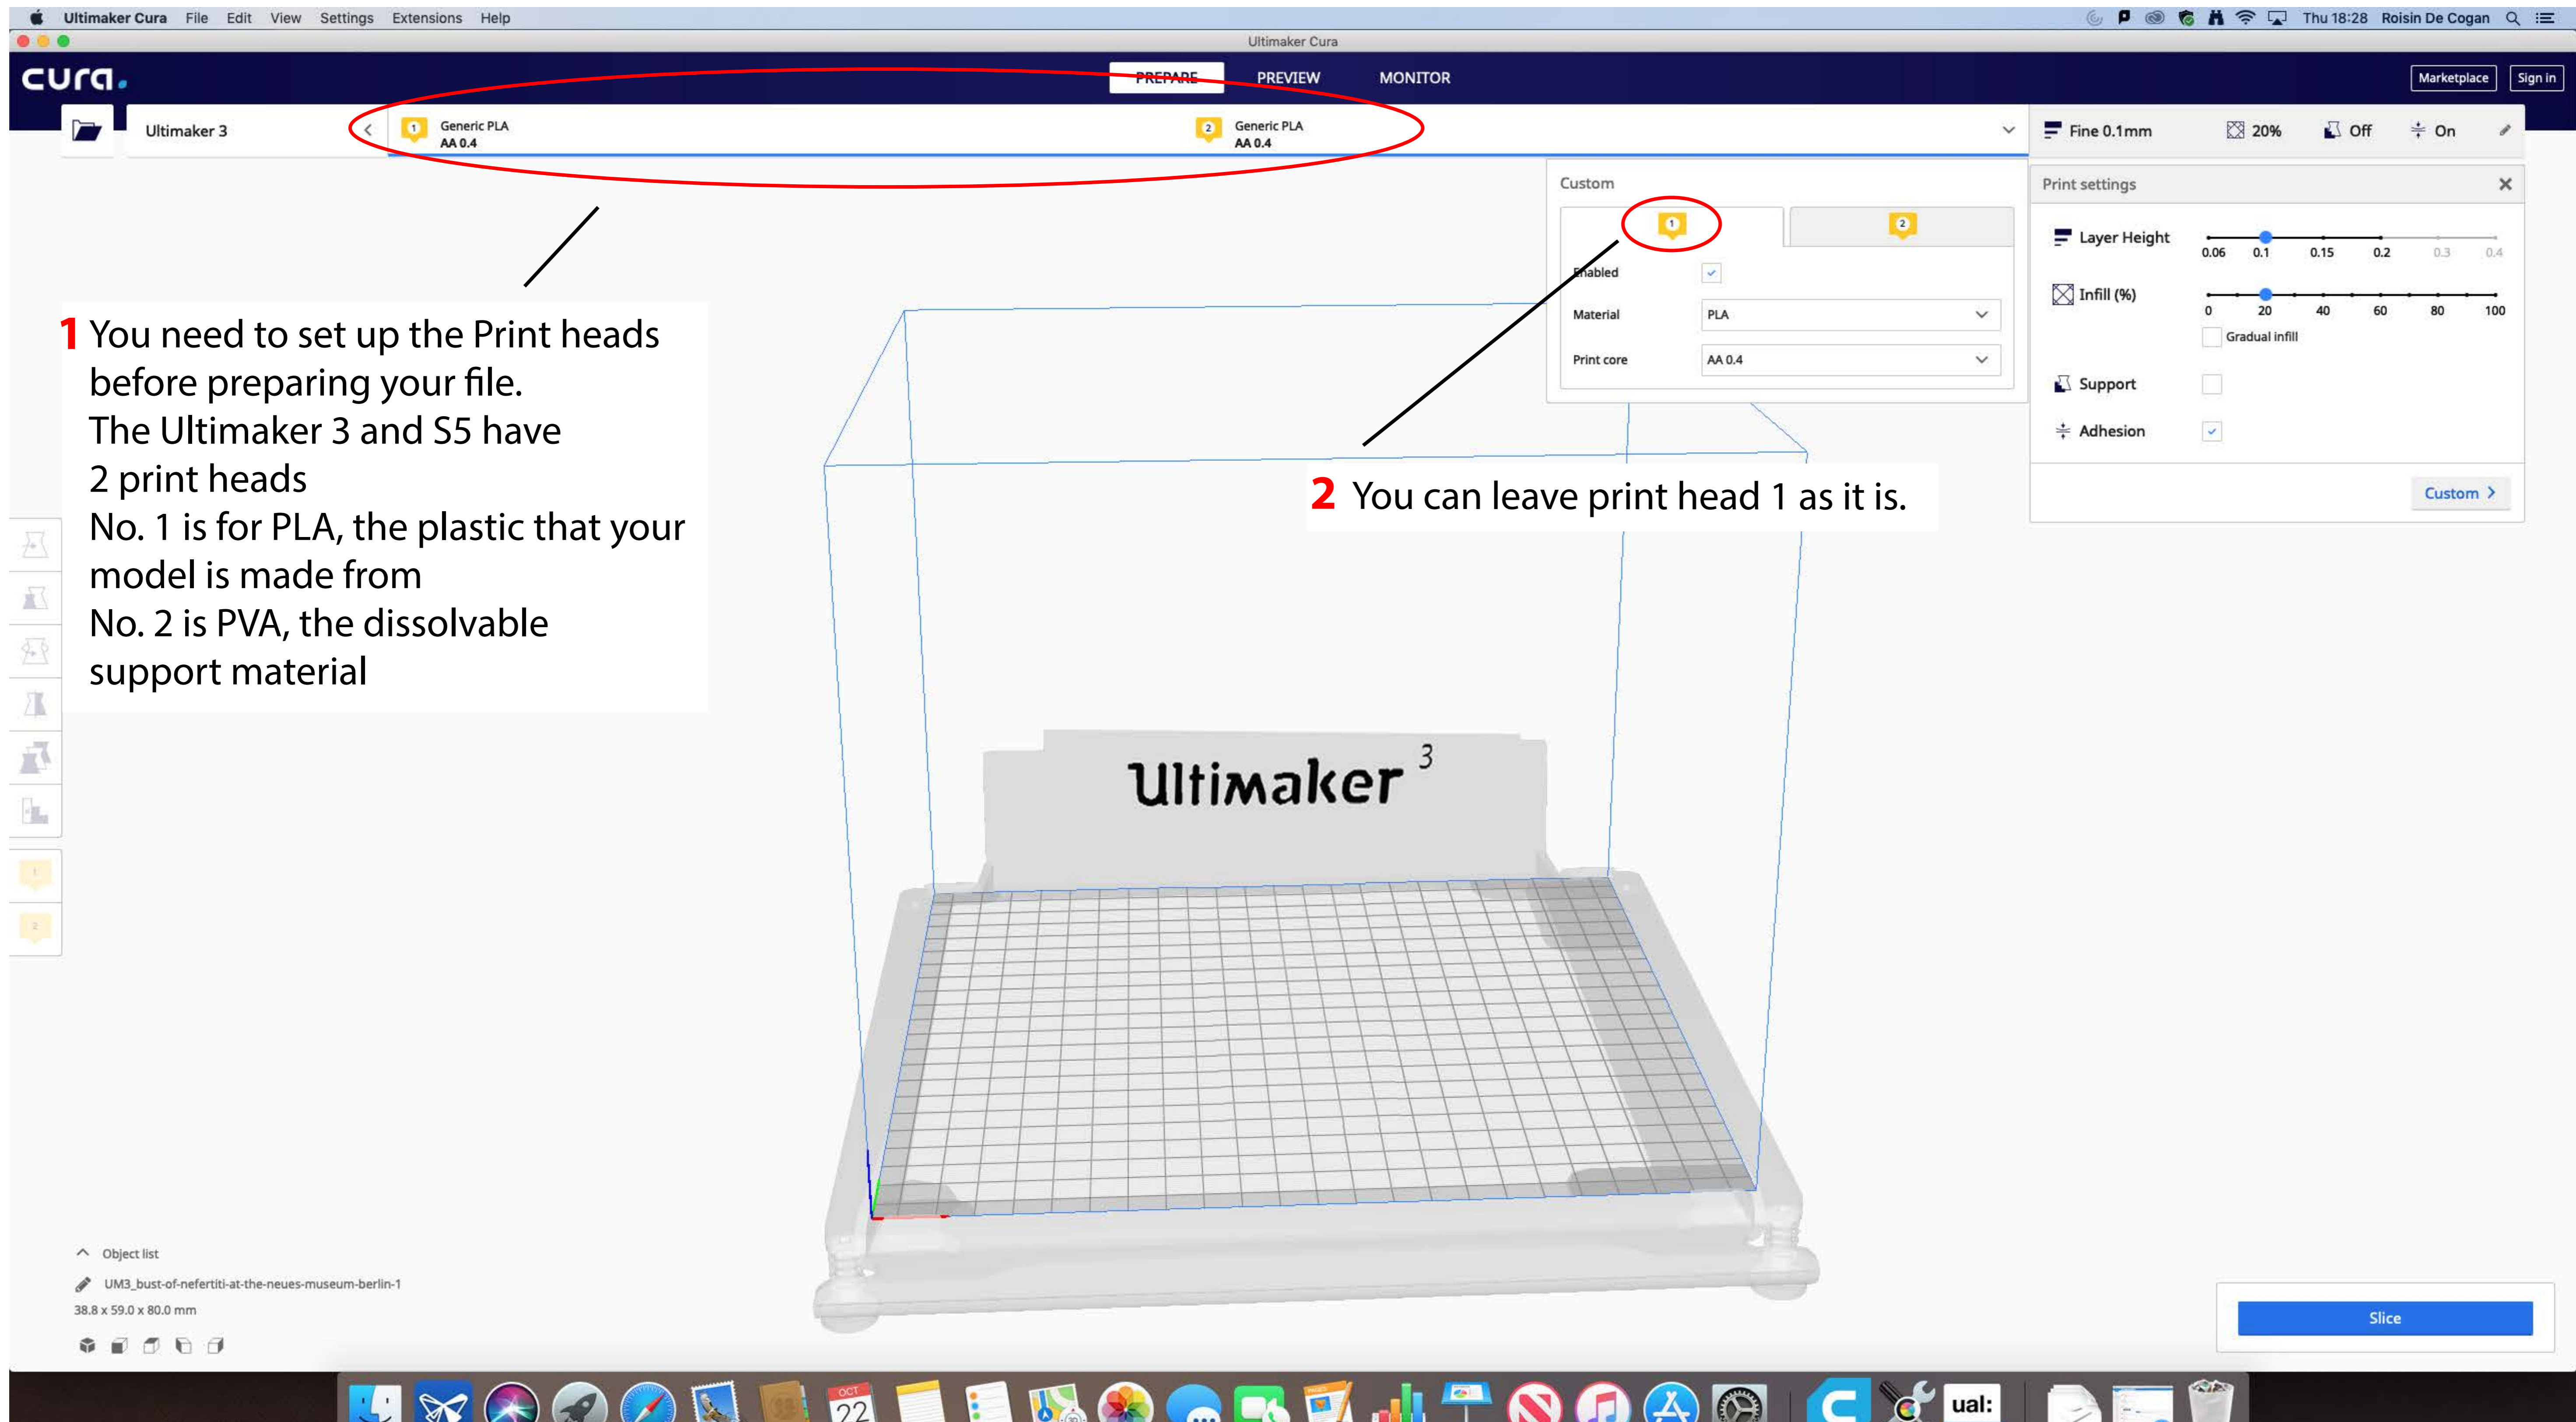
Ultimaker Cura File Edit View Settings Extensions Help

Thu 18:28 Roisin De Cogan

Ultimaker Cura

cura.

PREPARE PREVIEW MONITOR

Marketplace Sign in

Ultimaker 3

1 Generic PLA AA 0.4

2 Generic PLA AA 0.4

Fine 0.1mm 20% Off On

Custom

1 2

Enabled

Material PLA

Print core AA 0.4

Print settings

Layer Height 0.06 0.1 0.15 0.2 0.3 0.4

Infill (%) 0 20 40 60 80 100

Gradual infill

Support

Adhesion

Custom >

1 You need to set up the Print heads before preparing your file.
The Ultimaker 3 and S5 have 2 print heads
No. 1 is for PLA, the plastic that your model is made from
No. 2 is PVA, the dissolvable support material

2 You can leave print head 1 as it is.

Ultimaker 3

Object list

UM3_bust-of-nefertiti-at-the-neues-museum-berlin-1

38.8 x 59.0 x 80.0 mm

Slice

OCT 22

ual: